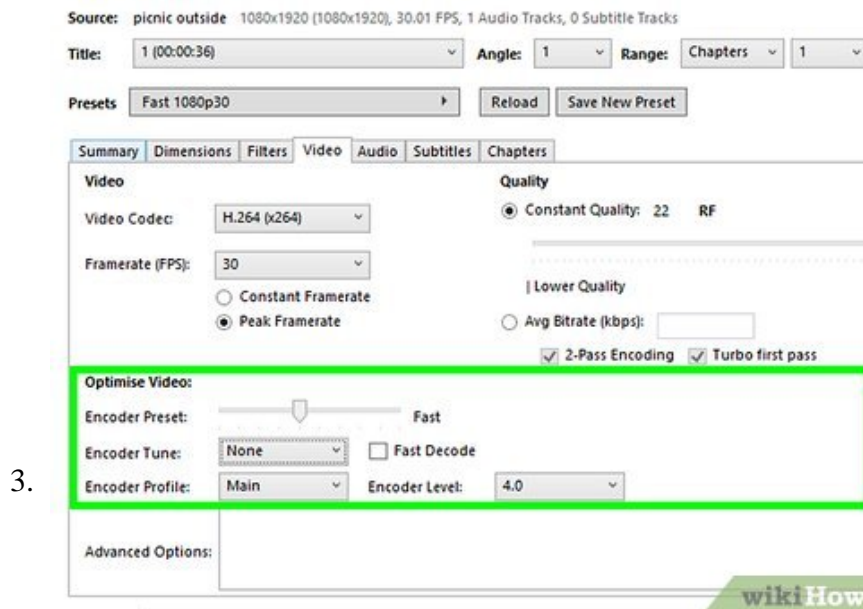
Source: picnic outside 1080x1920 (1080x1920), 30.01 FPS, 1 Audio Tracks, 0 Subtitle Tracks

Title: 1 (00:00:36) Angle: 1 Range: Chapters 1

Presets Fast 1080p30 Reload Save New Preset

Summary Dimensions Filters Video Audio Subtitles Chapters

Video

Video Codec: H.264 (x264)

Framerate (FPS): 30

Constant Framerate

Peak Framerate

Quality

Constant Quality: 22 RF

| Lower Quality

Avg Bitrate (kbps):

2-Pass Encoding Turbo first pass

Optimise Video:

Encoder Preset: Fast

Encoder Tune: None Fast Decode

3.

Encoder Profile: Main Encoder Level: 4.0

Advanced Options:

wikiHow